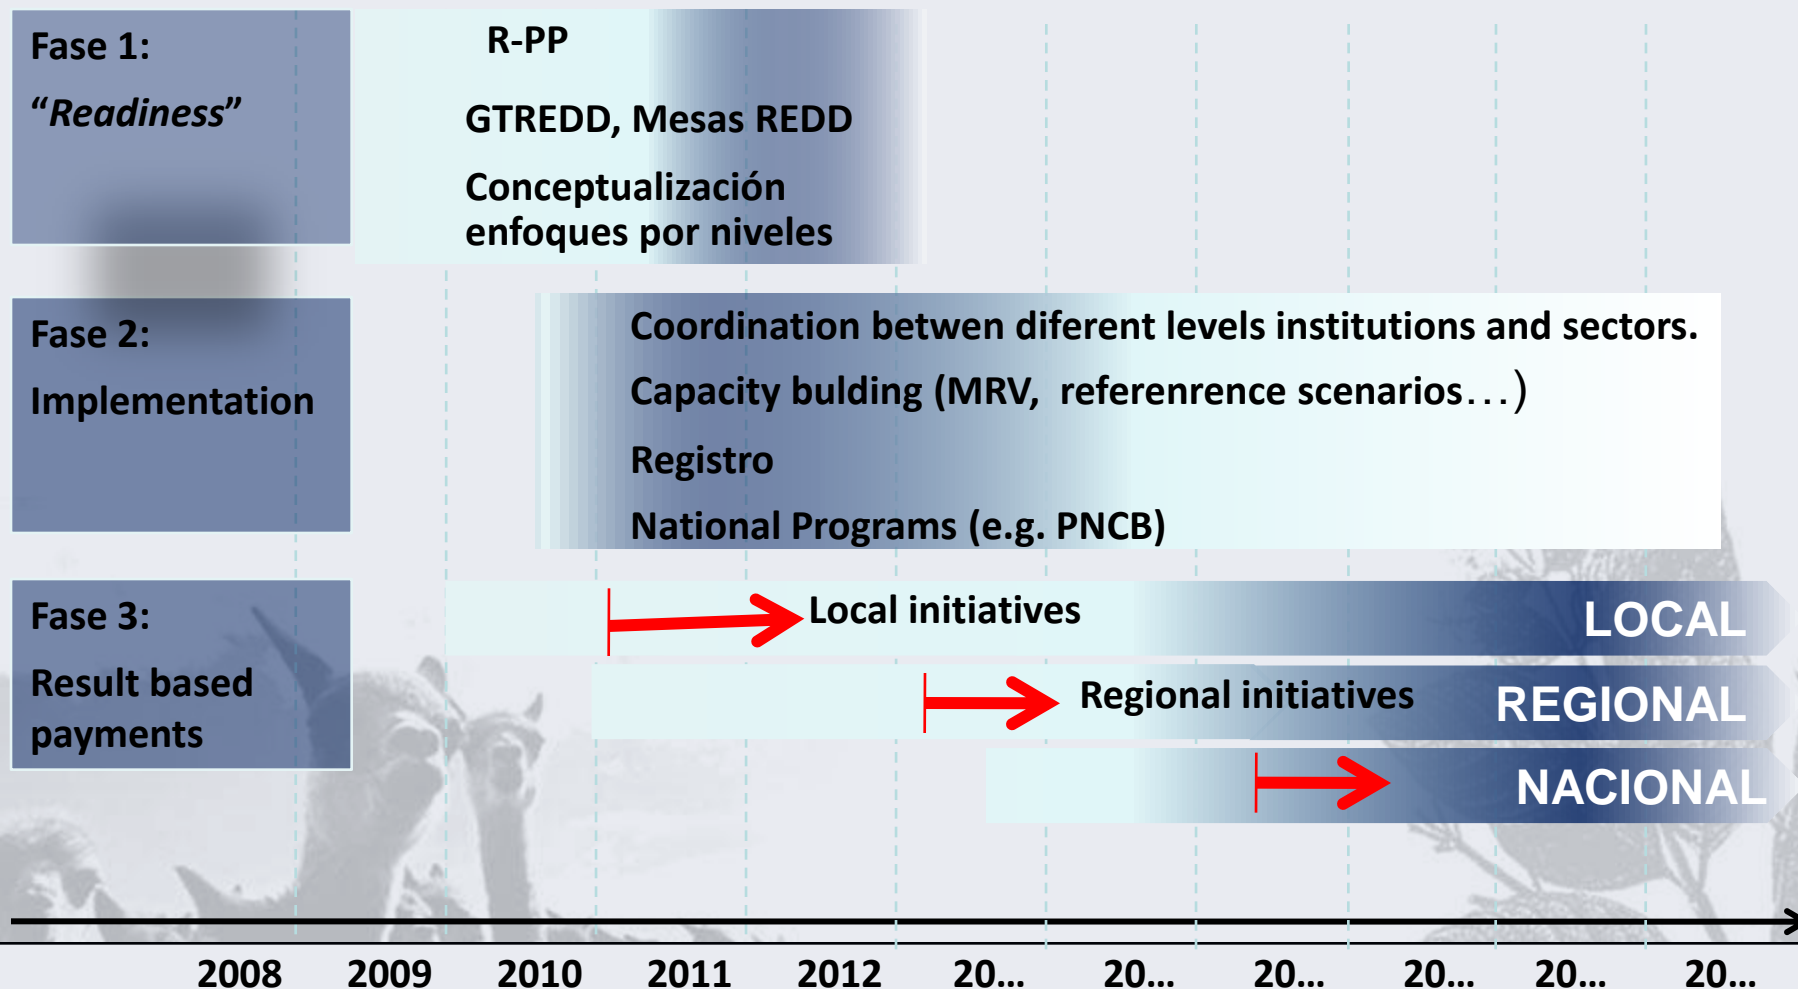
Fase 1:
“Readiness”

R-PP

GTREDD, Mesas REDD

Conceptualización enfoques por niveles

Fase 2:
Implementation

Coordination betwen diferent levels institutions and sectors.

Capacity bulding (MRV, referenrence scenarios…)

Registro

National Programs (e.g. PNCB)

Fase 3:
Result based payments

Local initiatives

LOCAL

Regional initiatives

REGIONAL

NACIONAL

2008 2009 2010 2011 2012 20… 20… 20… 20… 20… 20…